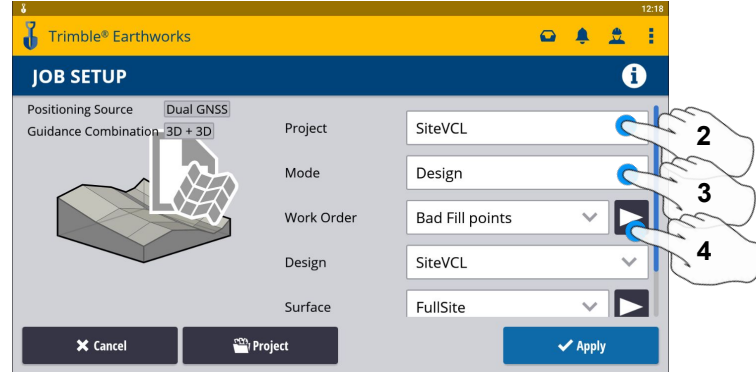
12:18
Trimble® Earthworks
JOB SETUP
Positioning Source Dual GNSS
Guidance Combination 3D + 3D
Project SiteVCL
Mode Design
Work Order Bad Fill points
Design SiteVCL
Surface FullSite
2
3
4
Cancel
Project
Apply